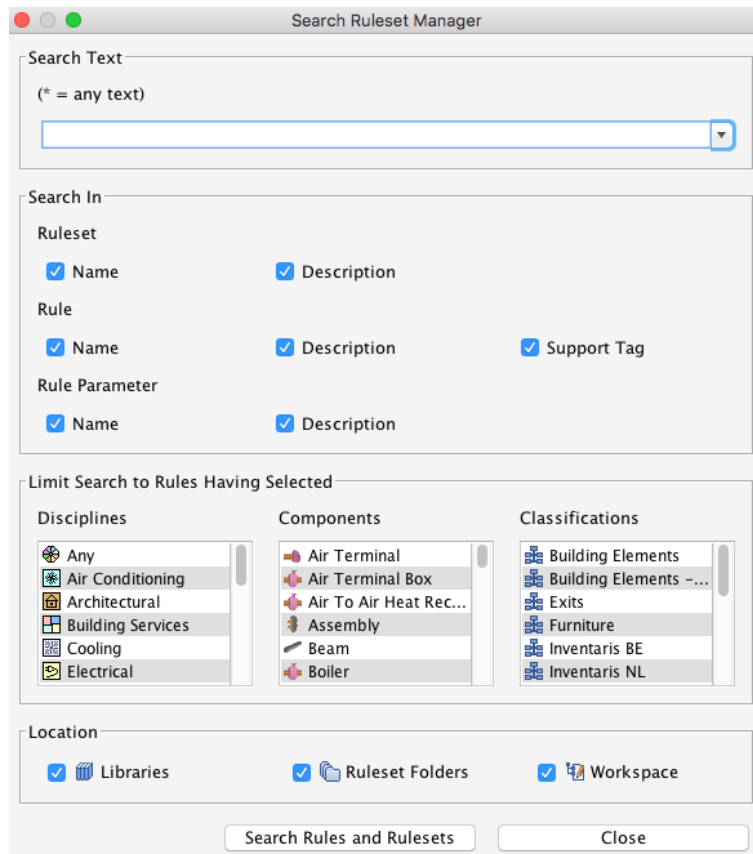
Search Ruleset Manager

Search Text

(* = any text)

Search In

Ruleset

Name

Description

Rule

Name

Description

Support Tag

Rule Parameter

Name

Description

Limit Search to Rules Having Selected

Disciplines

Any
Air Conditioning
Architectural
Building Services
Cooling
Electrical

Components

Air Terminal
Air Terminal Box
Air To Air Heat Rec...
Assembly
Beam
Boiler

Classifications

Building Elements
Building Elements -...
Exits
Furniture
Inventaris BE
Inventaris NL

Location

Libraries

Ruleset Folders

Workspace

Search Rules and Rulesets

Close